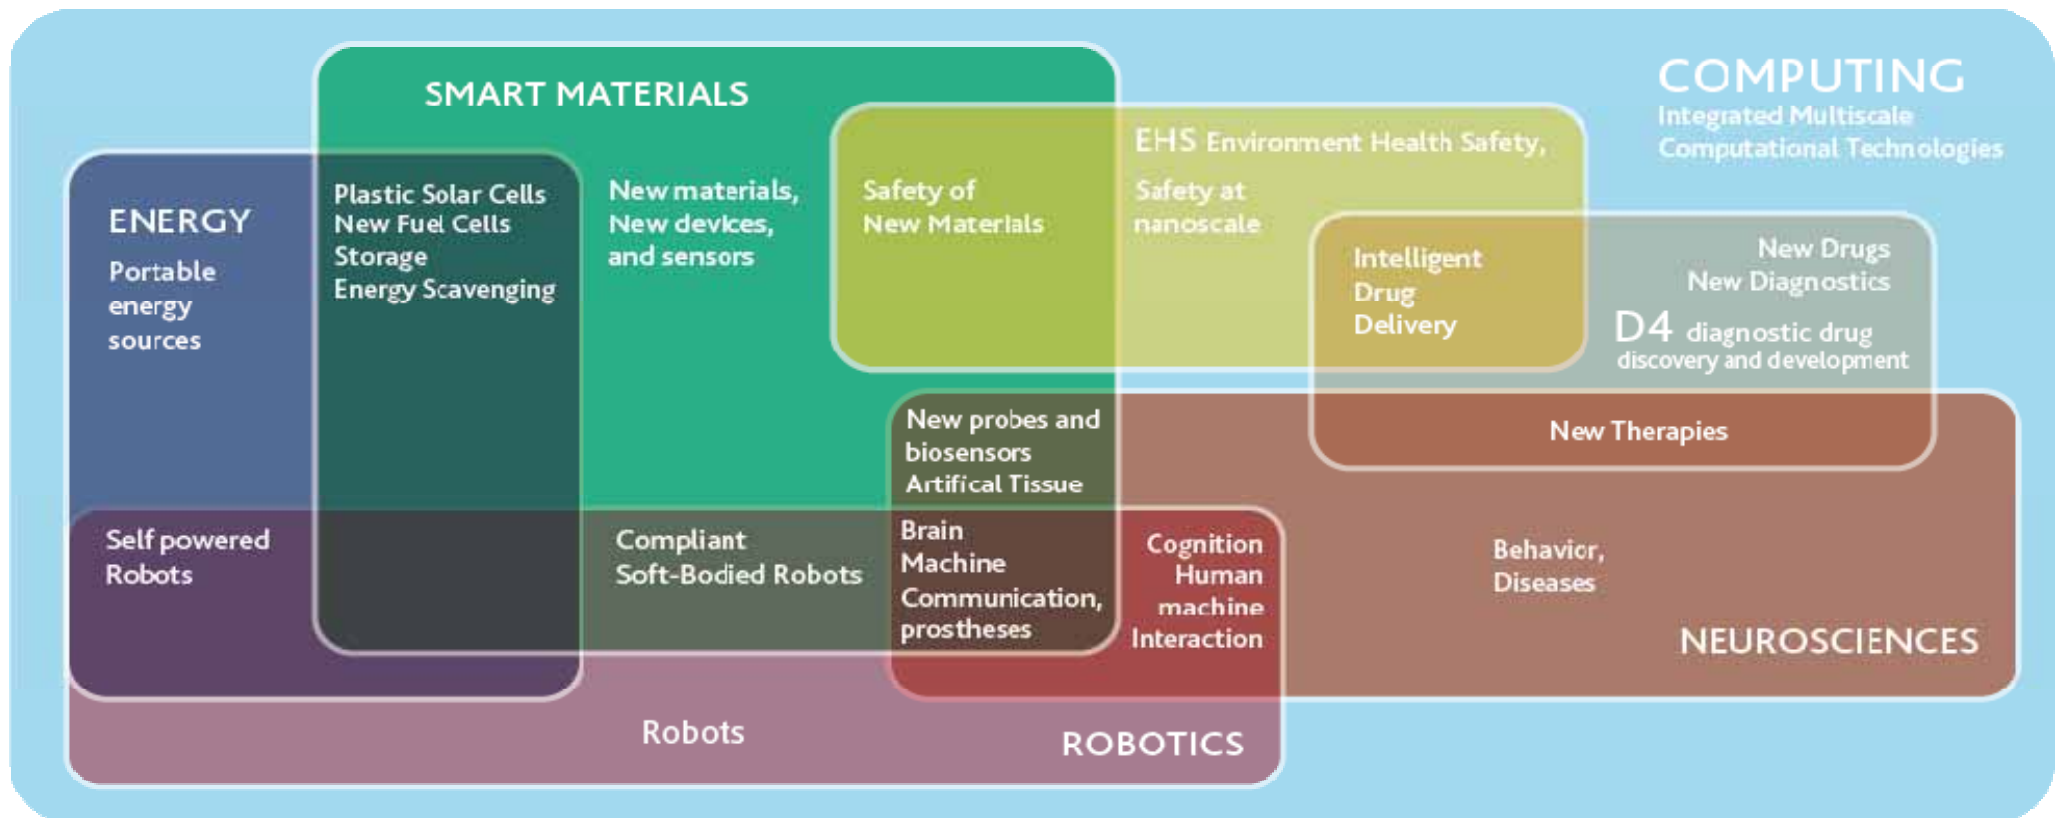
SMART MATERIALS

COMPUTING
Integrated Multiscale Computational Technologies

ENERGY
Portable energy sources

Plastic Solar Cells
New Fuel Cells
Storage
Energy Scavenging

New materials, New devices, and sensors

Safety of New Materials

EHS Environment Health Safety,
Safety at nanoscale

Intelligent Drug Delivery

New Drugs
New Diagnostics
D4 diagnostic drug discovery and development

New probes and biosensors
Artifical Tissue

New Therapies

Self powered Robots

Compliant Soft-Bodied Robots

Brain Machine Communication, prostheses

Cognition Human machine Interaction

Behavior, Diseases

NEUROSCIENCES

Robots

ROBOTICS